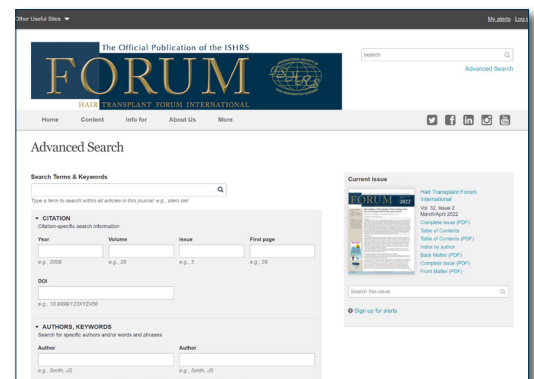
Other Useful Sites ▼

My alerts Log i

The Official Publication of the ISHRS

FORUM

HAIR TRANSPLANT FORUM INTERNATIONAL

search

Advanced Search

Home Content Info for About Us More

Advanced Search

Search Terms & Keywords

Type a term to search within all articles in this journal: e.g., stem cell

▾ CITATION
Citation-specific search information

Year Volume Issue First page

e.g., 2009 e.g., 39 e.g., 3 e.g., 28

DOI

e.g., 10.9999/123XYZ456

▾ AUTHORS, KEYWORDS
Search for specific authors and/or words and phrases.

Author Author

e.g., Smith, JS e.g., Smith, JS

Current Issue

FORUM 2022

Hair Transplant Forum International

Vol. 32, Issue 2
March/April 2022

Complete Issue (PDF)
Table of Contents
Table of Contents (PDF)
Index by author
Back Matter (PDF)
Complete Issue (PDF)
Front Matter (PDF)

Search this issue

Sign up for alerts